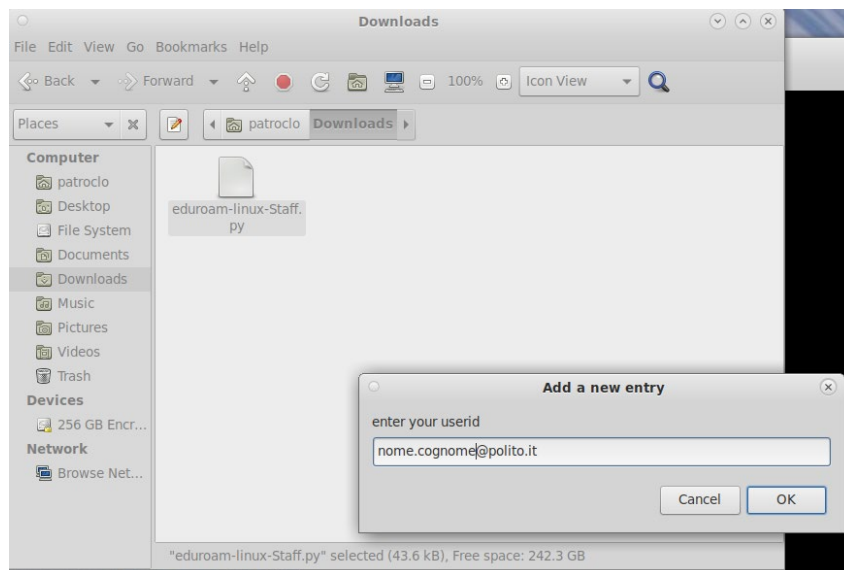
Downloads

File Edit View Go Bookmarks Help

Back Forward 100% Icon View

Places patroclo Downloads

Computer
patroclo
Desktop
File System
Documents
Downloads
Music
Pictures
Videos
Trash
Devices
256 GB Encr...
Network
Browse Net...

eduroam-linux-Staff.py

Add a new entry

enter your userid

nome.cognome@polito.it

Cancel OK

"eduroam-linux-Staff.py" selected (43.6 kB), Free space: 242.3 GB